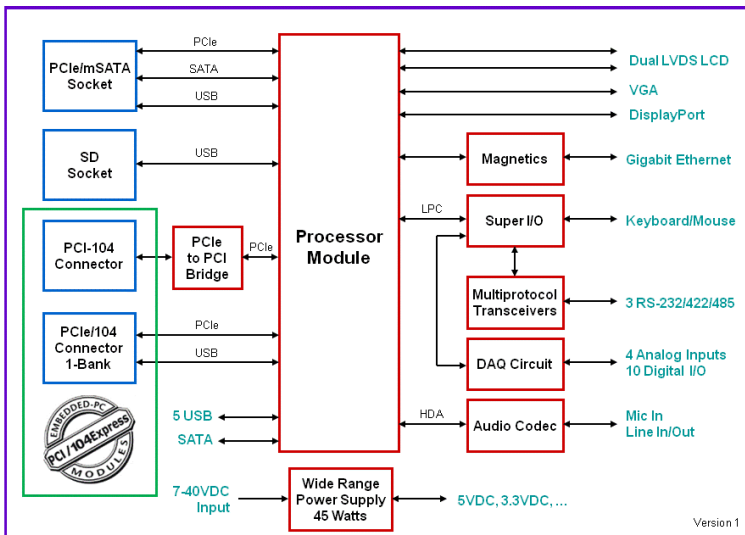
PCIe/mSATA Socket

PCIe

SATA

USB

SD Socket

USB

PCI-104 Connector

PCIe to PCI Bridge

PCIe

PCIe/104 Connector 1-Bank

PCIe

USB

EMBEDDED-PC
PCI/104Express
MODULES

5 USB

SATA

Processor Module

Dual LVDS LCD

VGA

DisplayPort

Magnetics

Gigabit Ethernet

LPC

Super I/O

Keyboard/Mouse

Multiprotocol Transceivers

3 RS-232/422/485

DAQ Circuit

4 Analog Inputs
10 Digital I/O

HDA

Audio Codec

Mic In
Line In/Out

7-40VDC Input

Wide Range Power Supply 45 Watts

5VDC, 3.3VDC, ...

Version 1